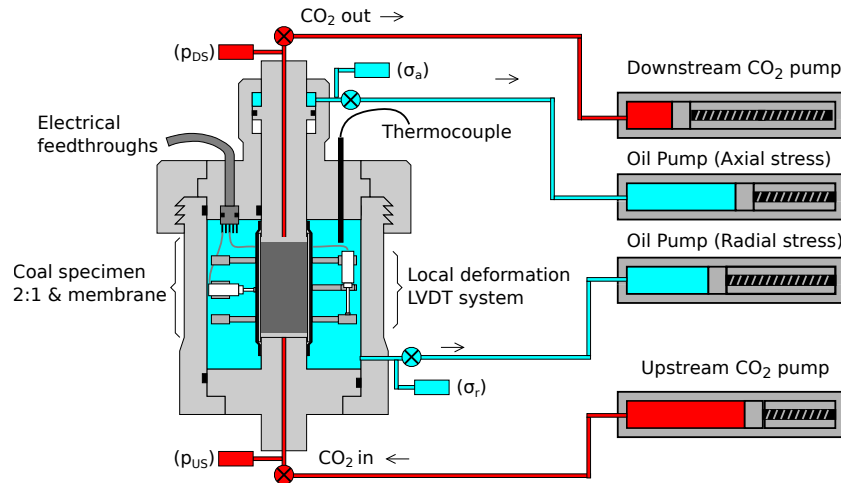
$CO_2$ out →

($p_{DS}$)

($\sigma_a$)

→

Downstream $CO_2$ pump

Electrical feedthroughs

Thermocouple

Oil Pump (Axial stress)

Oil Pump (Radial stress)

Coal specimen 2:1 & membrane

Local deformation LVDT system

→

($\sigma_r$)

Upstream $CO_2$ pump

($p_{US}$)

$CO_2$ in ←